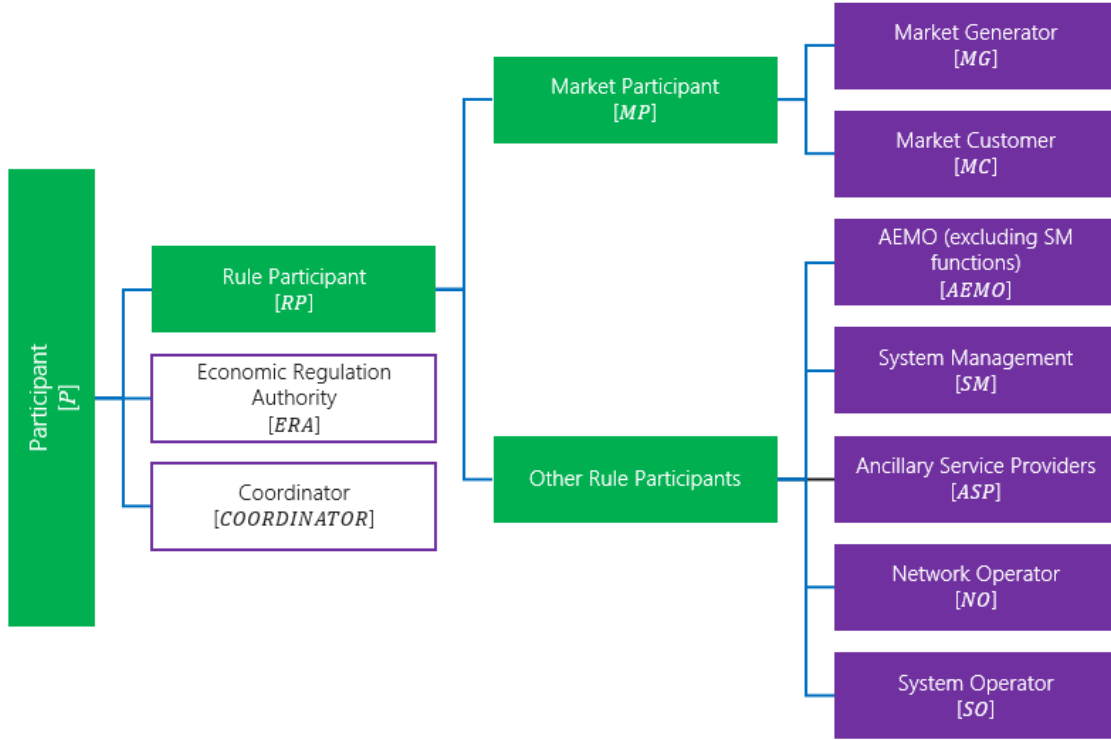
Participant
$[P]$

Rule Participant
$[RP]$

Economic Regulation Authority
$[ERA]$

Coordinator
$[COORDINATOR]$

Market Participant
$[MP]$

Other Rule Participants

Market Generator
$[MG]$

Market Customer
$[MC]$

AEMO (excluding SM functions)
$[AEMO]$

System Management
$[SM]$

Ancillary Service Providers
$[ASP]$

Network Operator
$[NO]$

System Operator
$[SO]$